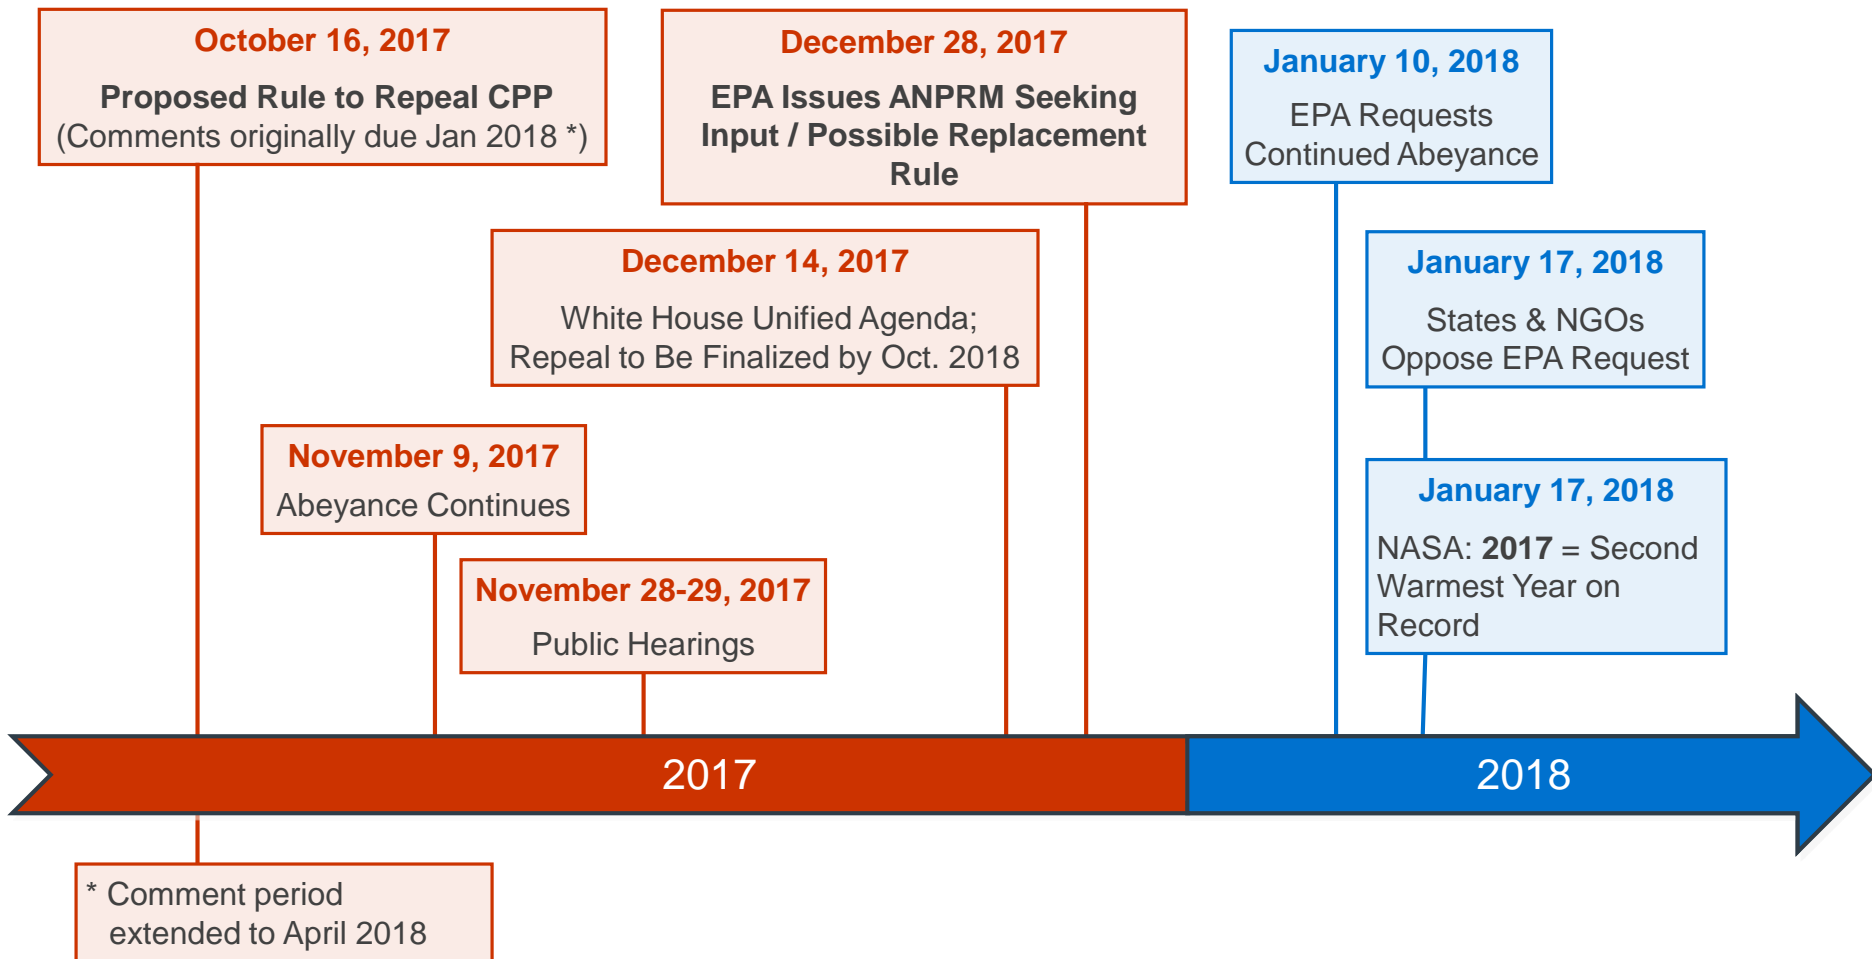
October 16, 2017

Proposed Rule to Repeal CPP
(Comments originally due Jan 2018 *)

December 28, 2017

EPA Issues ANPRM Seeking Input / Possible Replacement Rule

January 10, 2018

EPA Requests Continued Abeyance

December 14, 2017

White House Unified Agenda; Repeal to Be Finalized by Oct. 2018

January 17, 2018

States & NGOs Oppose EPA Request

November 9, 2017

Abeyance Continues

January 17, 2018

NASA: **2017** = Second Warmest Year on Record

November 28-29, 2017

Public Hearings

2017

2018

* Comment period extended to April 2018